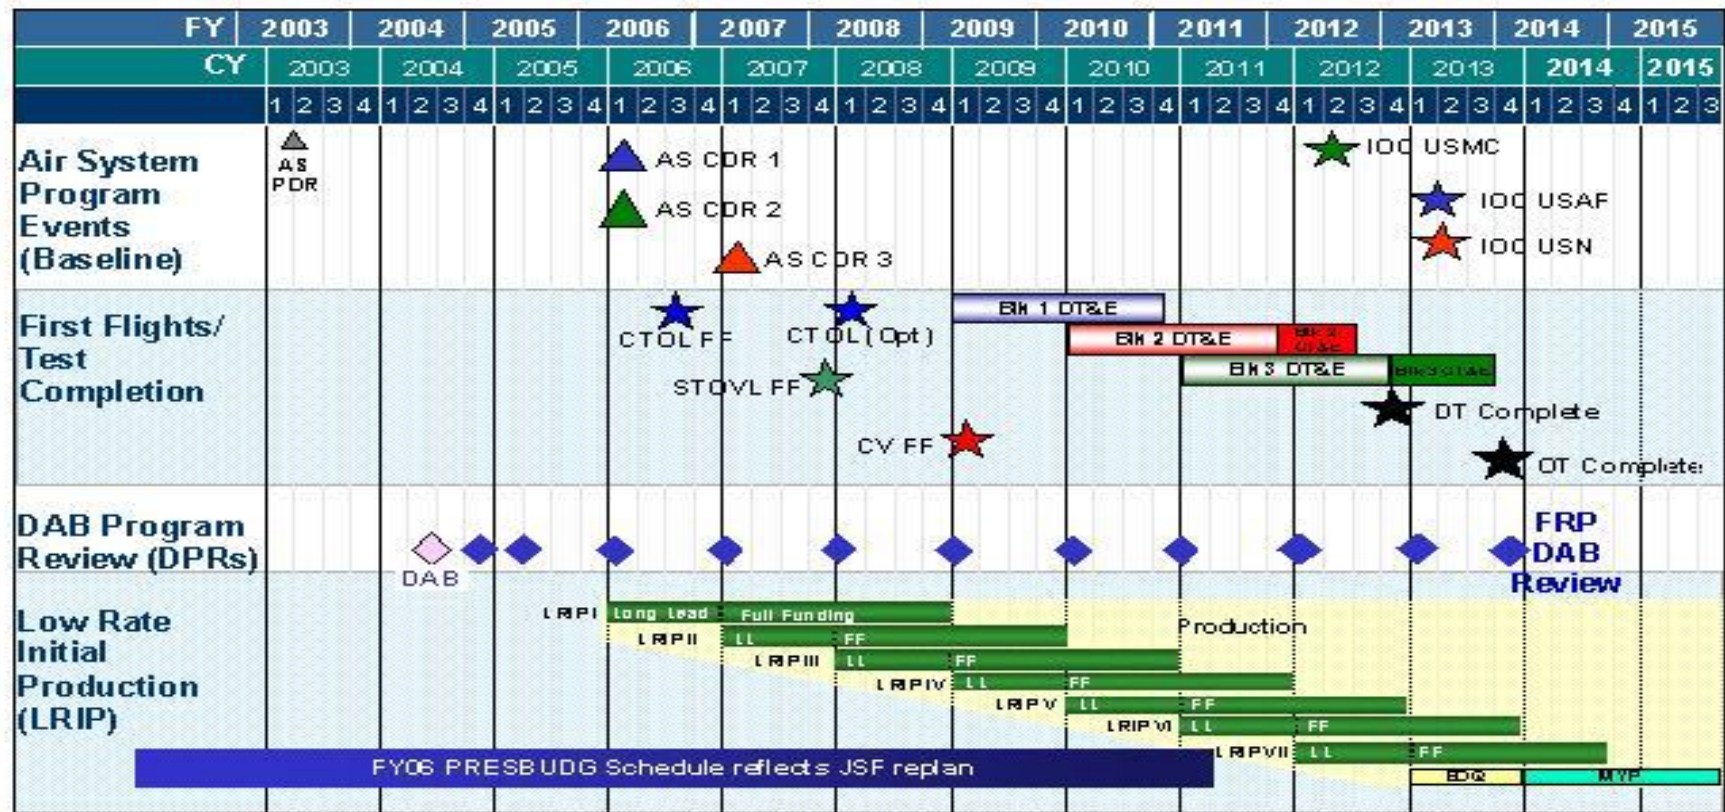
| FY | 2003 | 2004 | 2005 | 2006 | 2007 | 2008 | 2009 | 2010 | 2011 | 2012 | 2013 | 2014 | 2015 |
|---|---|---|---|---|---|---|---|---|---|---|---|---|---|
| CY | 2003 | 2004 | 2005 | 2006 | 2007 | 2008 | 2009 | 2010 | 2011 | 2012 | 2013 | 2014 | 2015 |
| | 1 2 3 4 | 1 2 3 4 | 1 2 3 4 | 1 2 3 4 | 1 2 3 4 | 1 2 3 4 | 1 2 3 4 | 1 2 3 4 | 1 2 3 4 | 1 2 3 4 | 1 2 3 4 | 1 2 3 4 | 1 2 3 |

Air System Program Events (Baseline)
AS PDR
AS CDR 1
AS CDR 2
AS CDR 3
IOC USMC
IOC USAF
IOC USN

First Flights/ Test Completion
CTOL FF
CTOL (Opt)
STOVL FF
CV FF
Blk 1 DT&E
Blk 2 DT&E
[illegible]
Blk 3 DT&E
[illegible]
DT Complete
OT Complete

DAB Program Review (DPRs)
DAB
FRP DAB Review

Low Rate Initial Production (LRIP)
LRIP I Long Lead Full Funding
LRIP II LL FF
LRIP III LL FF
LRIP IV LL FF
LRIP V LL FF
LRIP VI LL FF
LRIP VII LL FF
Production
EOQ
MYP

FY06 PRESBUDG Schedule reflects JSF replan